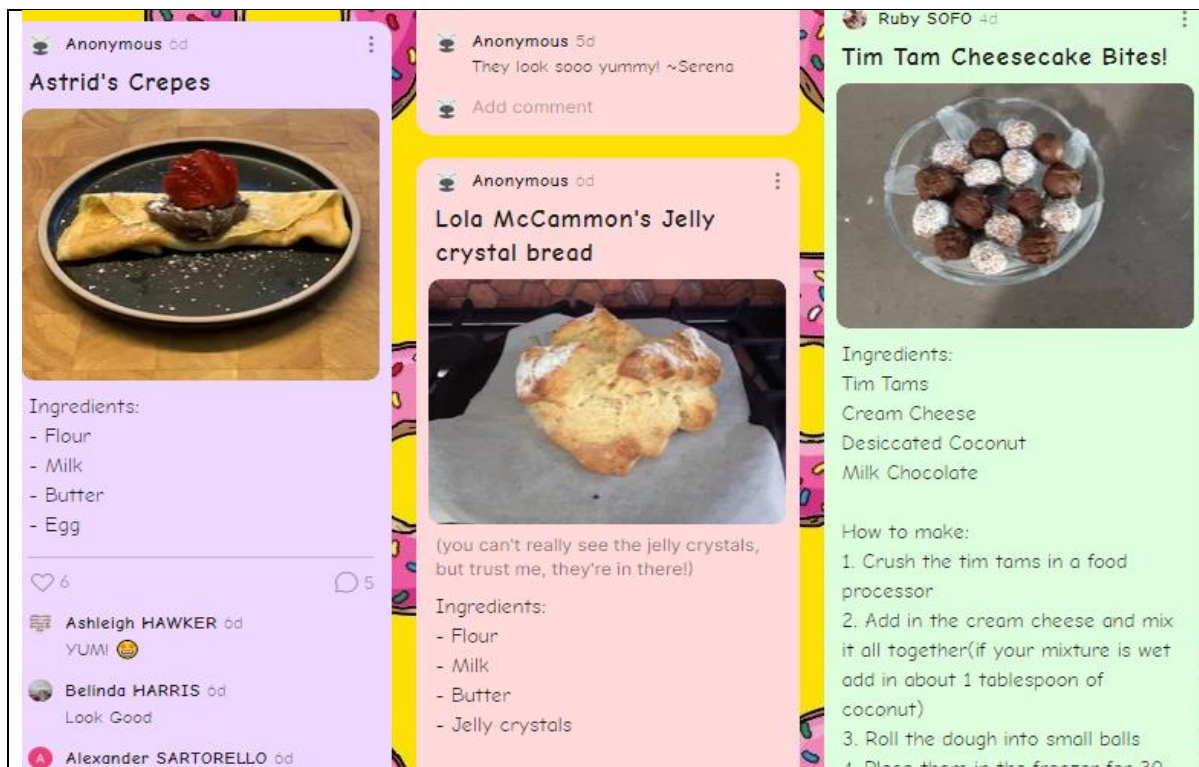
Anonymous 6d

Astrid's Crepes

Ingredients:
- Flour
- Milk
- Butter
- Egg

6 5

Ashleigh HAWKER 6d
YUM! 😁

Belinda HARRIS 6d
Look Good

A Alexander SARTORELLO 6d

Anonymous 5d
They look sooo yummy! ~Serena

Add comment

Anonymous 6d

Lola McCammon's Jelly crystal bread

(you can't really see the jelly crystals, but trust me, they're in there!)

Ingredients:
- Flour
- Milk
- Butter
- Jelly crystals

Ruby SOFO 4d

Tim Tam Cheesecake Bites!

Ingredients:
Tim Tams
Cream Cheese
Desiccated Coconut
Milk Chocolate

How to make:
1. Crush the tim tams in a food processor
2. Add in the cream cheese and mix it all together(if your mixture is wet add in about 1 tablespoon of coconut)
3. Roll the dough into small balls
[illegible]